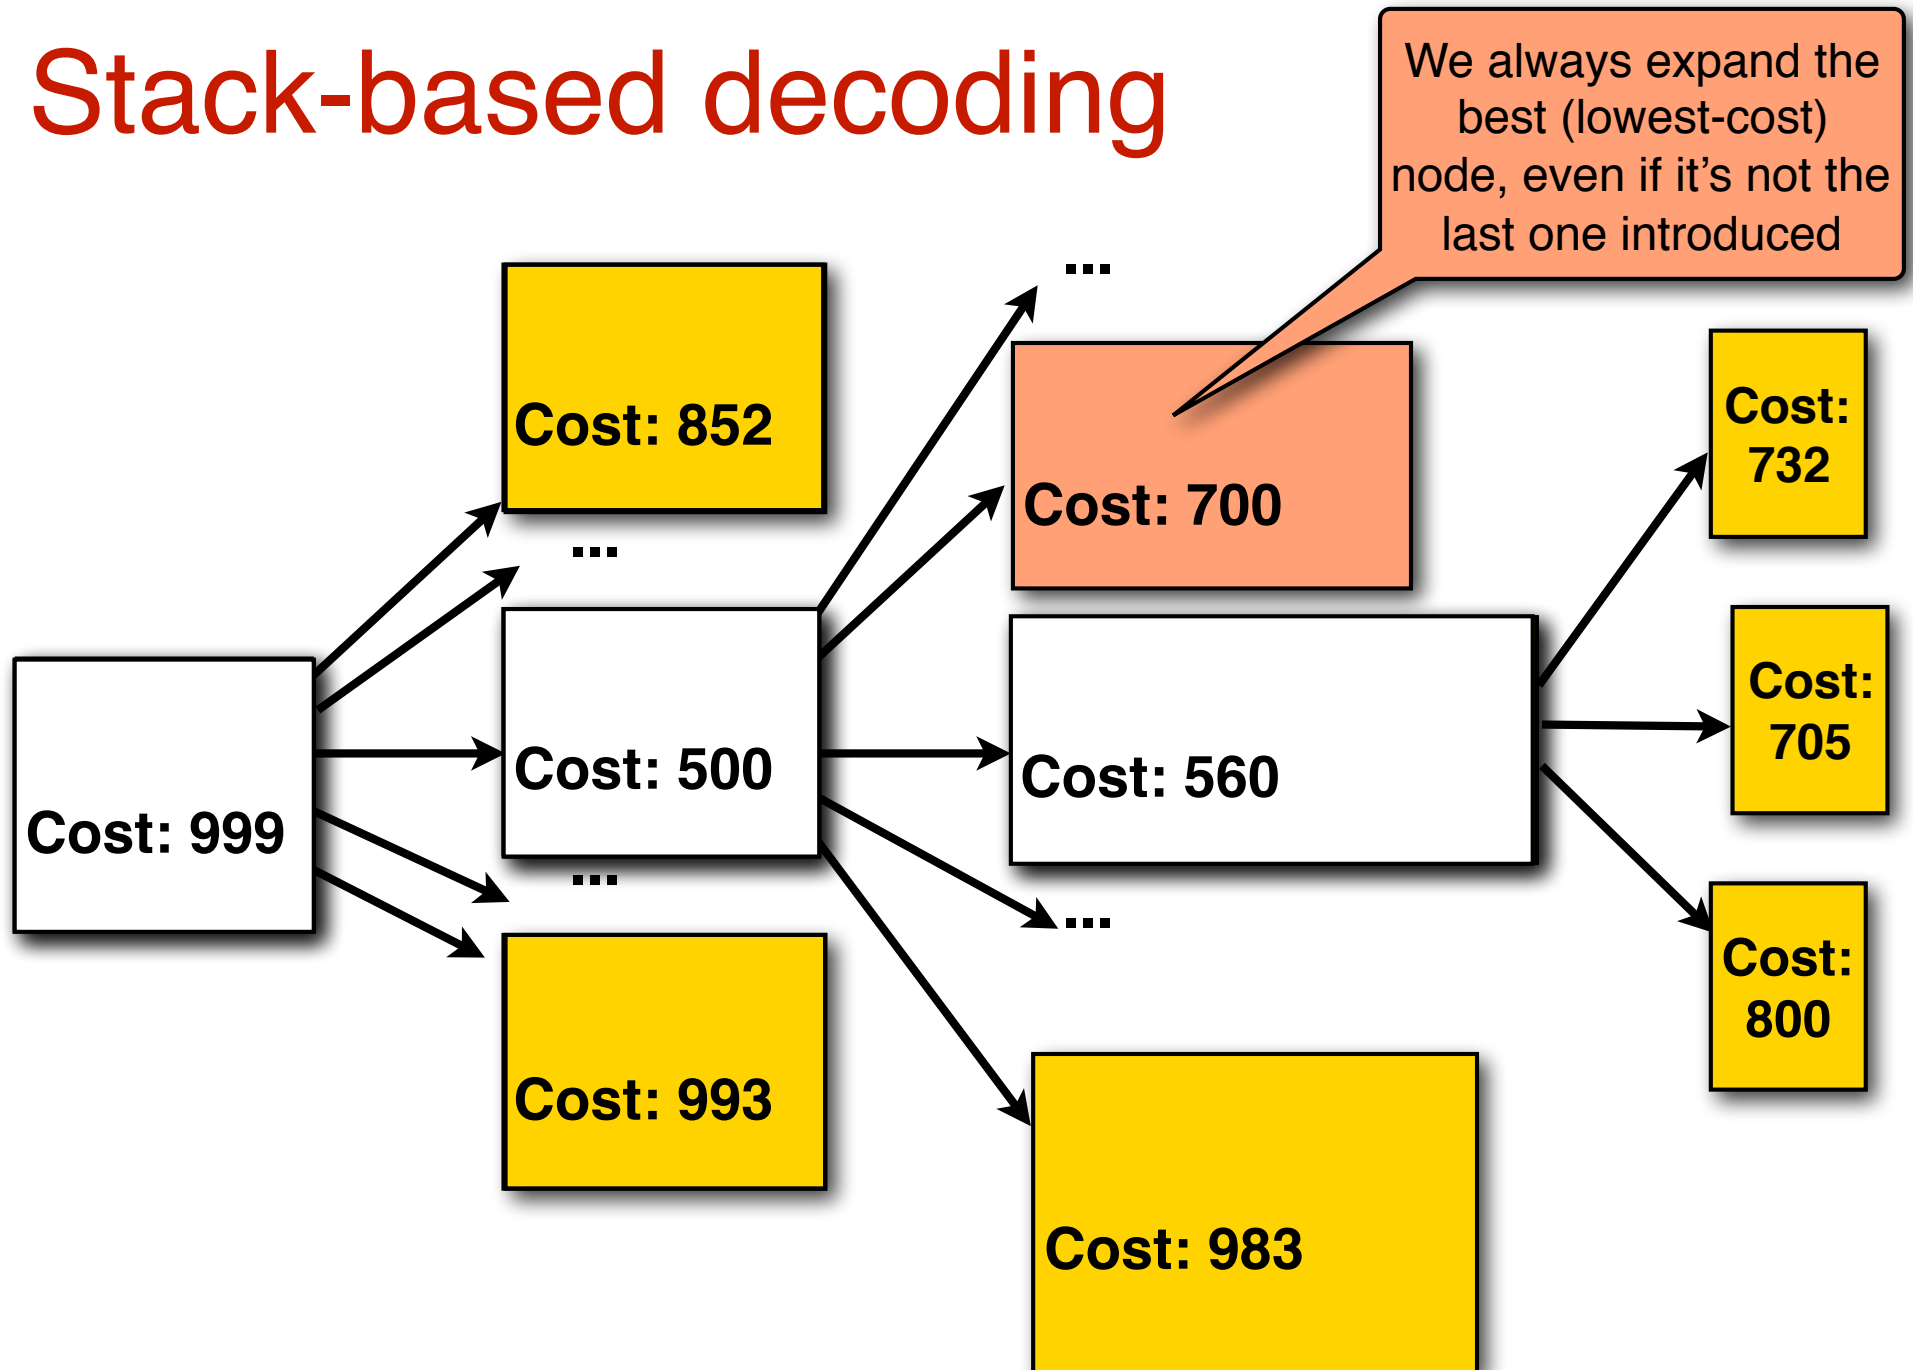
Stack-based decoding

We always expand the best (lowest-cost) node, even if it’s not the last one introduced

...

Cost: 852

...

Cost: 700

Cost: 732

Cost: 999

Cost: 500

Cost: 560

Cost: 705

...

...

Cost: 800

Cost: 993

Cost: 983